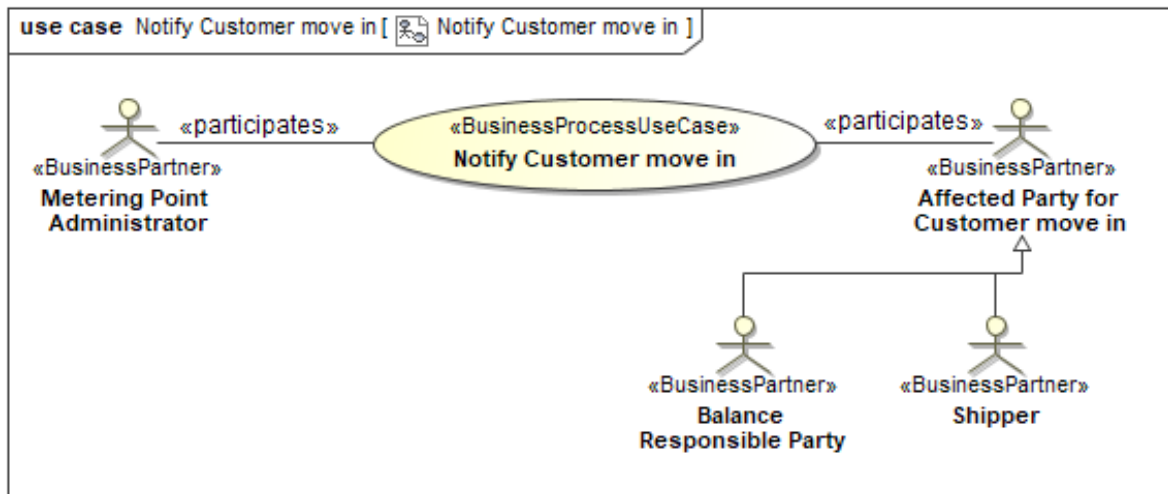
use case Notify Customer move in [ Notify Customer move in ]

«participates»

«BusinessProcessUseCase»
Notify Customer move in

«participates»

«BusinessPartner»
Metering Point Administrator

«BusinessPartner»
Affected Party for Customer move in

«BusinessPartner»
Balance Responsible Party

«BusinessPartner»
Shipper